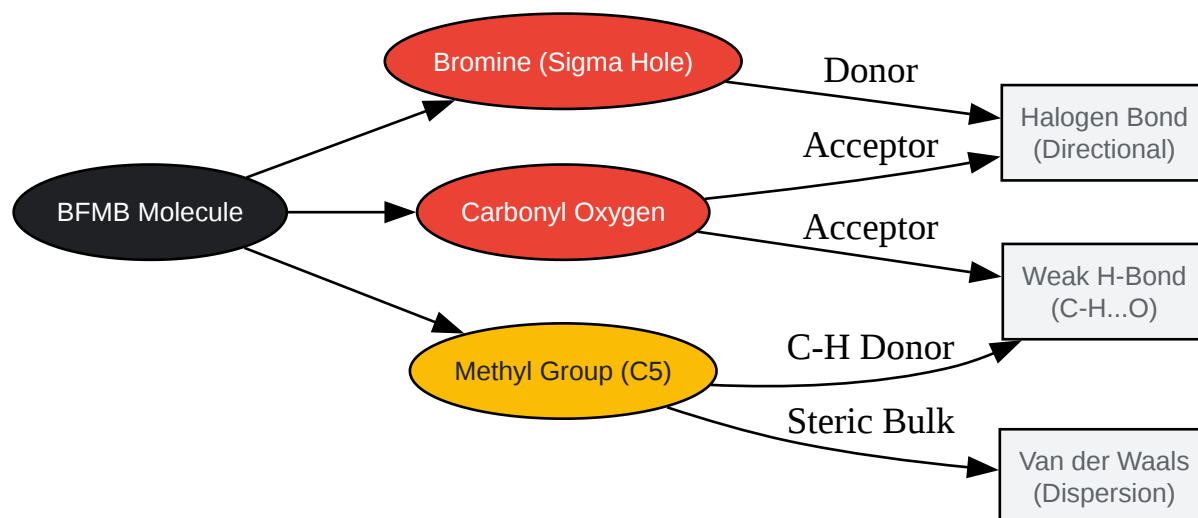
BFMB Molecule

Bromine (Sigma Hole)

Carbonyl Oxygen

Methyl Group (C5)

Donor

Acceptor

Acceptor

C-H Donor

Steric Bulk

Halogen Bond (Directional)

Weak H-Bond (C-H...O)

Van der Waals (Dispersion)